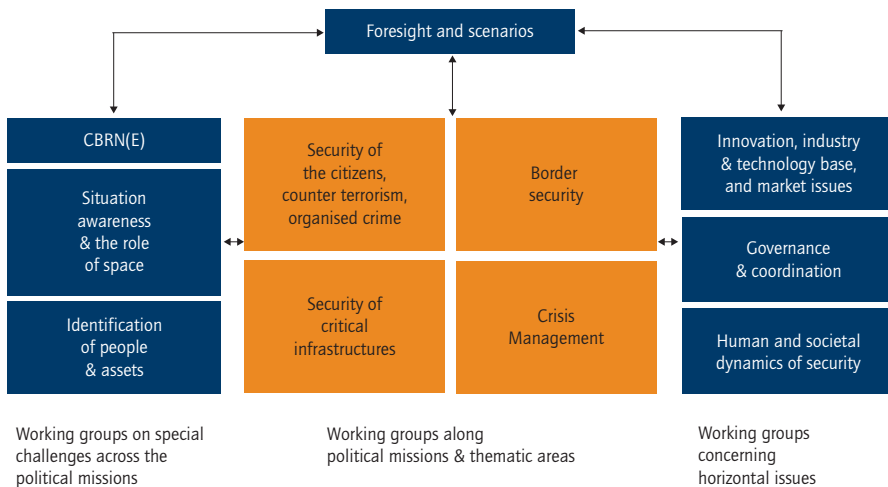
Foresight and scenarios

CBRN(E)

Situation awareness & the role of space

Identification of people & assets

Security of the citizens, counter terrorism, organised crime

Border security

Security of critical infrastructures

Crisis Management

Innovation, industry & technology base, and market issues

Governance & coordination

Human and societal dynamics of security

Working groups on special challenges across the political missions

Working groups along political missions & thematic areas

Working groups concerning horizontal issues